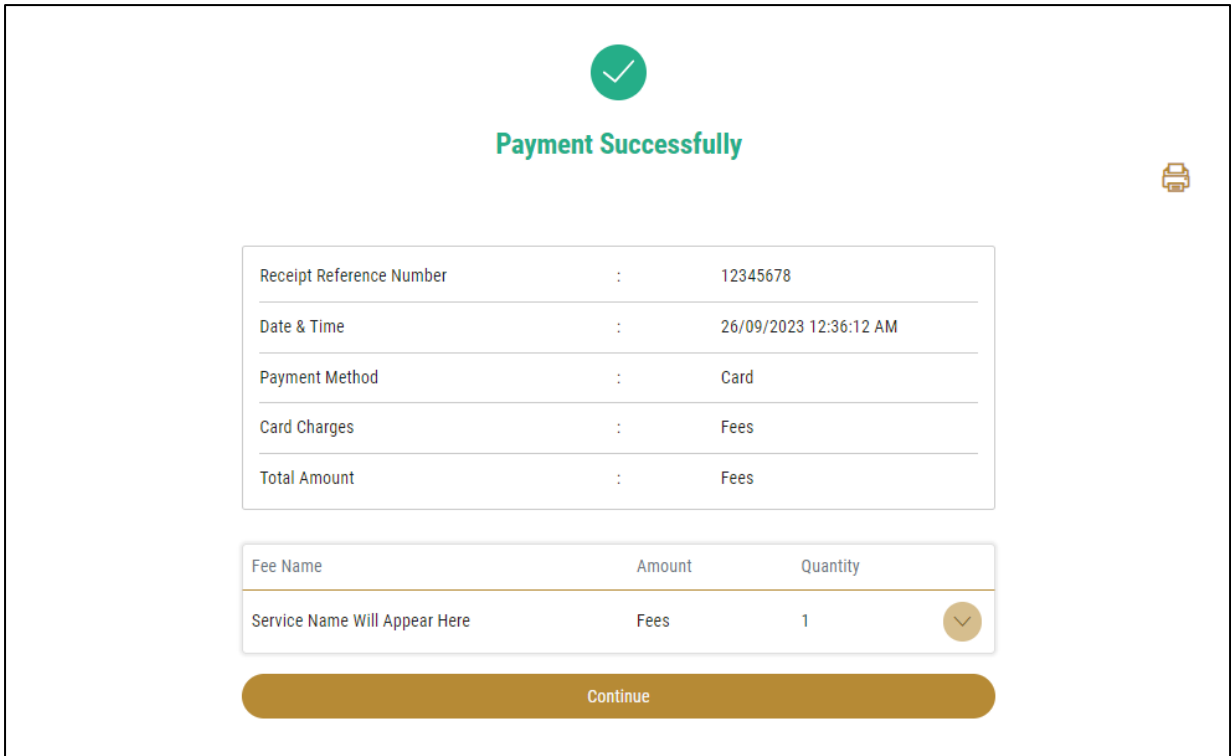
Payment Successfully

| | | |
|---|---|---|
| Receipt Reference Number | : | 12345678 |
| Date & Time | : | 26/09/2023 12:36:12 AM |
| Payment Method | : | Card |
| Card Charges | : | Fees |
| Total Amount | : | Fees |

| Fee Name | Amount | Quantity |
|---|---|---|
| Service Name Will Appear Here | Fees | 1 |

Continue